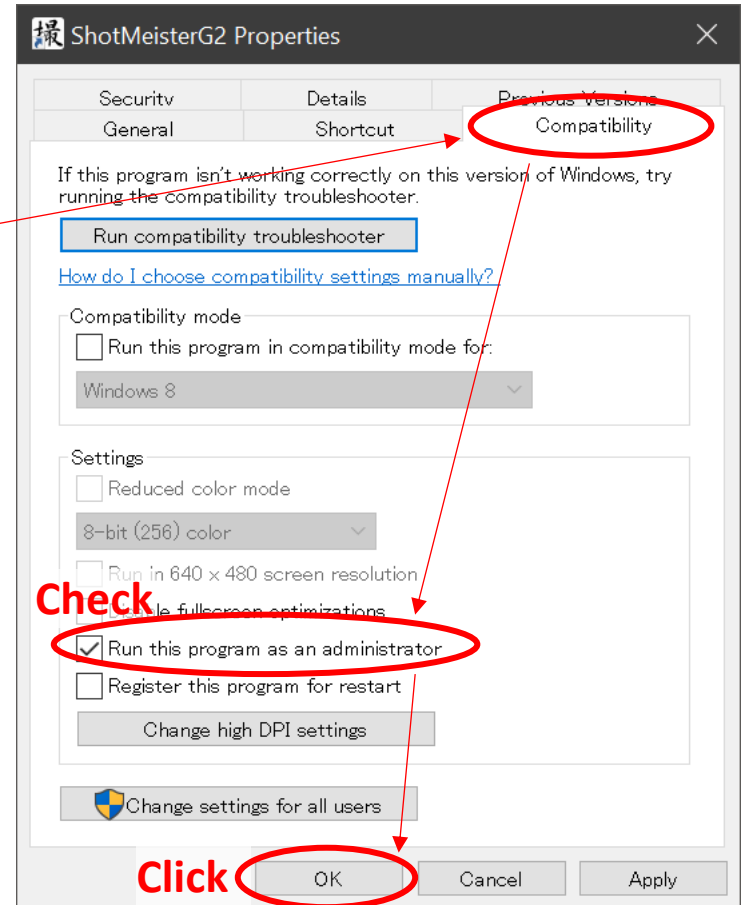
ShotMeisterG2 Properties

Security | Details | Previous Versions
General | Shortcut | Compatibility

If this program isn't working correctly on this version of Windows, try running the compatibility troubleshooter.

Run compatibility troubleshooter

How do I choose compatibility settings manually?

Compatibility mode
Run this program in compatibility mode for:
Windows 8

Settings
Reduced color mode
8-bit (256) color
Run in 640 x 480 screen resolution
Disable fullscreen optimizations
Run this program as an administrator
Register this program for restart
Change high DPI settings

Check

Change settings for all users

Click

OK | Cancel | Apply